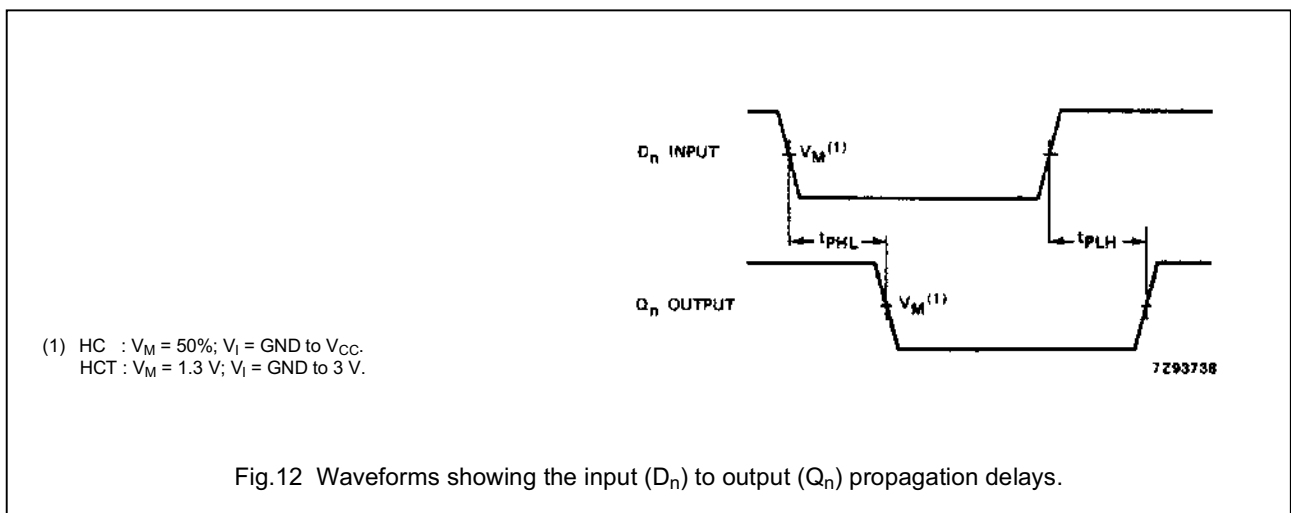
$D_n$ INPUT

$V_M^{(1)}$

$t_{PHL}$

$t_{PLH}$

$Q_n$ OUTPUT

$V_M^{(1)}$

7Z93738

(1) HC : $V_M$ = 50%; $V_I$ = GND to $V_{CC}$.
HCT : $V_M$ = 1.3 V; $V_I$ = GND to 3 V.

Fig.12 Waveforms showing the input ($D_n$) to output ($Q_n$) propagation delays.